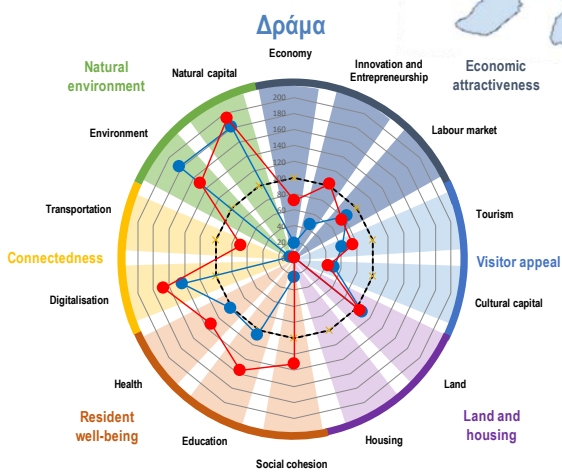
Δράμα

Natural environment

Natural capital

Economy

Innovation and Entrepreneurship

Economic attractiveness

Environment

Labour market

200
180
160
140
120
100
80
60
40
20
0

Transportation

Tourism

Connectedness

Visitor appeal

Digitalisation

Cultural capital

Health

Land

Resident well-being

Land and housing

Education

Housing

Social cohesion